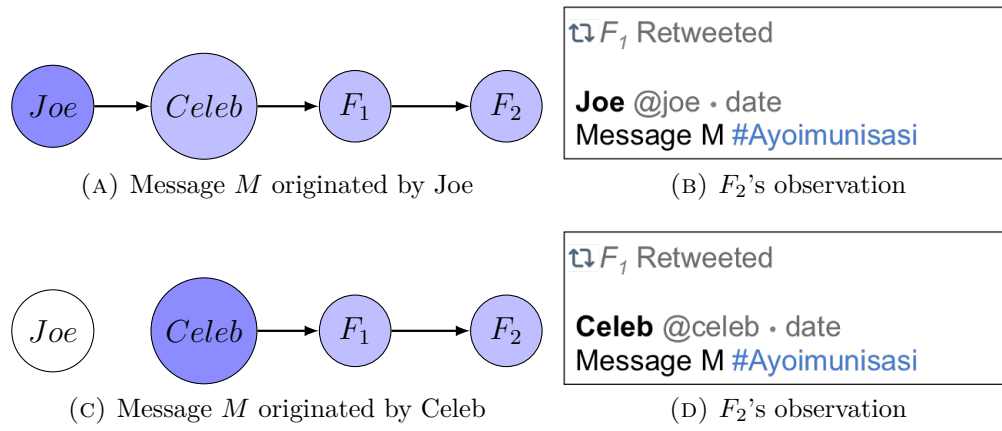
$Joe$ $Celeb$ $F_1$ $F_2$

(A) Message $M$ originated by Joe

$F_1$ Retweeted

**Joe** @joe • date
Message M #Ayoimunisasi

(B) $F_2$'s observation

$Joe$ $Celeb$ $F_1$ $F_2$

(C) Message $M$ originated by Celeb

$F_1$ Retweeted

**Celeb** @celeb • date
Message M #Ayoimunisasi

(D) $F_2$'s observation